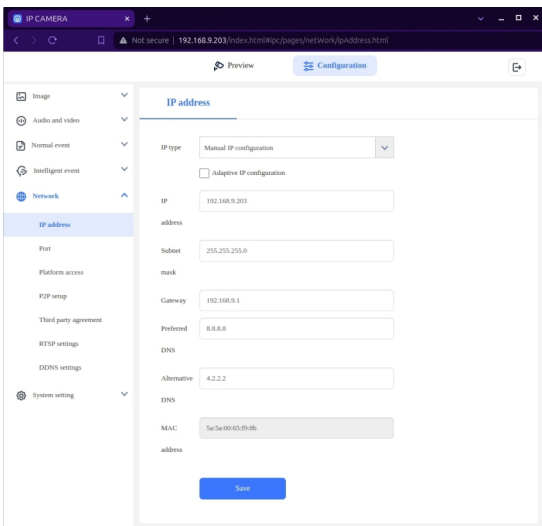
IP CAMERA ×
+

Not secure | 192.168.9.203/index.html#ipc/pages/network/ipAddress.html

Preview
Configuration

Image
Audio and video
Normal event
Intelligent event
Network
IP address
Port
Platform access
P2P setup
Third party agreement
RTSP settings
DDNS settings
System setting

IP address

IP type
Manual IP configuration
Adaptive IP configuration

IP address
192.168.9.203

Subnet mask
255.255.255.0

Gateway
192.168.9.1

Preferred DNS
8.8.8.8

Alternative DNS
4.2.2.2

MAC address
5a:5a:00:65:f9:8b

Save